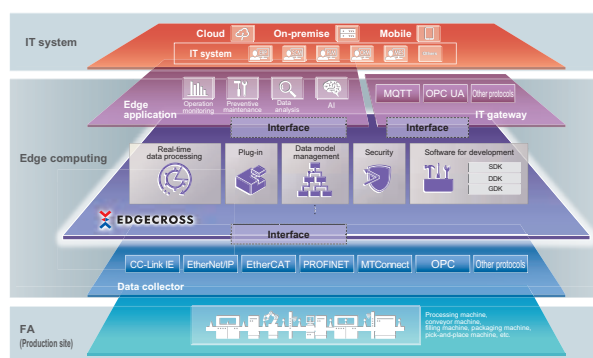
IT system

Cloud

On-premise

Mobile

IT system

Edge computing

Edge application

Operation monitoring

Preventive maintenance

Data analysis

AI

MQTT

OPC UA

Other protocols

IT gateway

Interface

Interface

Real-time data processing

Plug-in

Data model management

Security

Software for development

SDK

DDK

GDK

EDGECROSS

Interface

CC-Link IE

EtherNet/IP

EtherCAT

PROFINET

MTConnect

OPC

Other protocols

Data collector

FA
(Production site)

Processing machine, conveyor machine, filling machine, packaging machine, pick-and-place machine, etc.